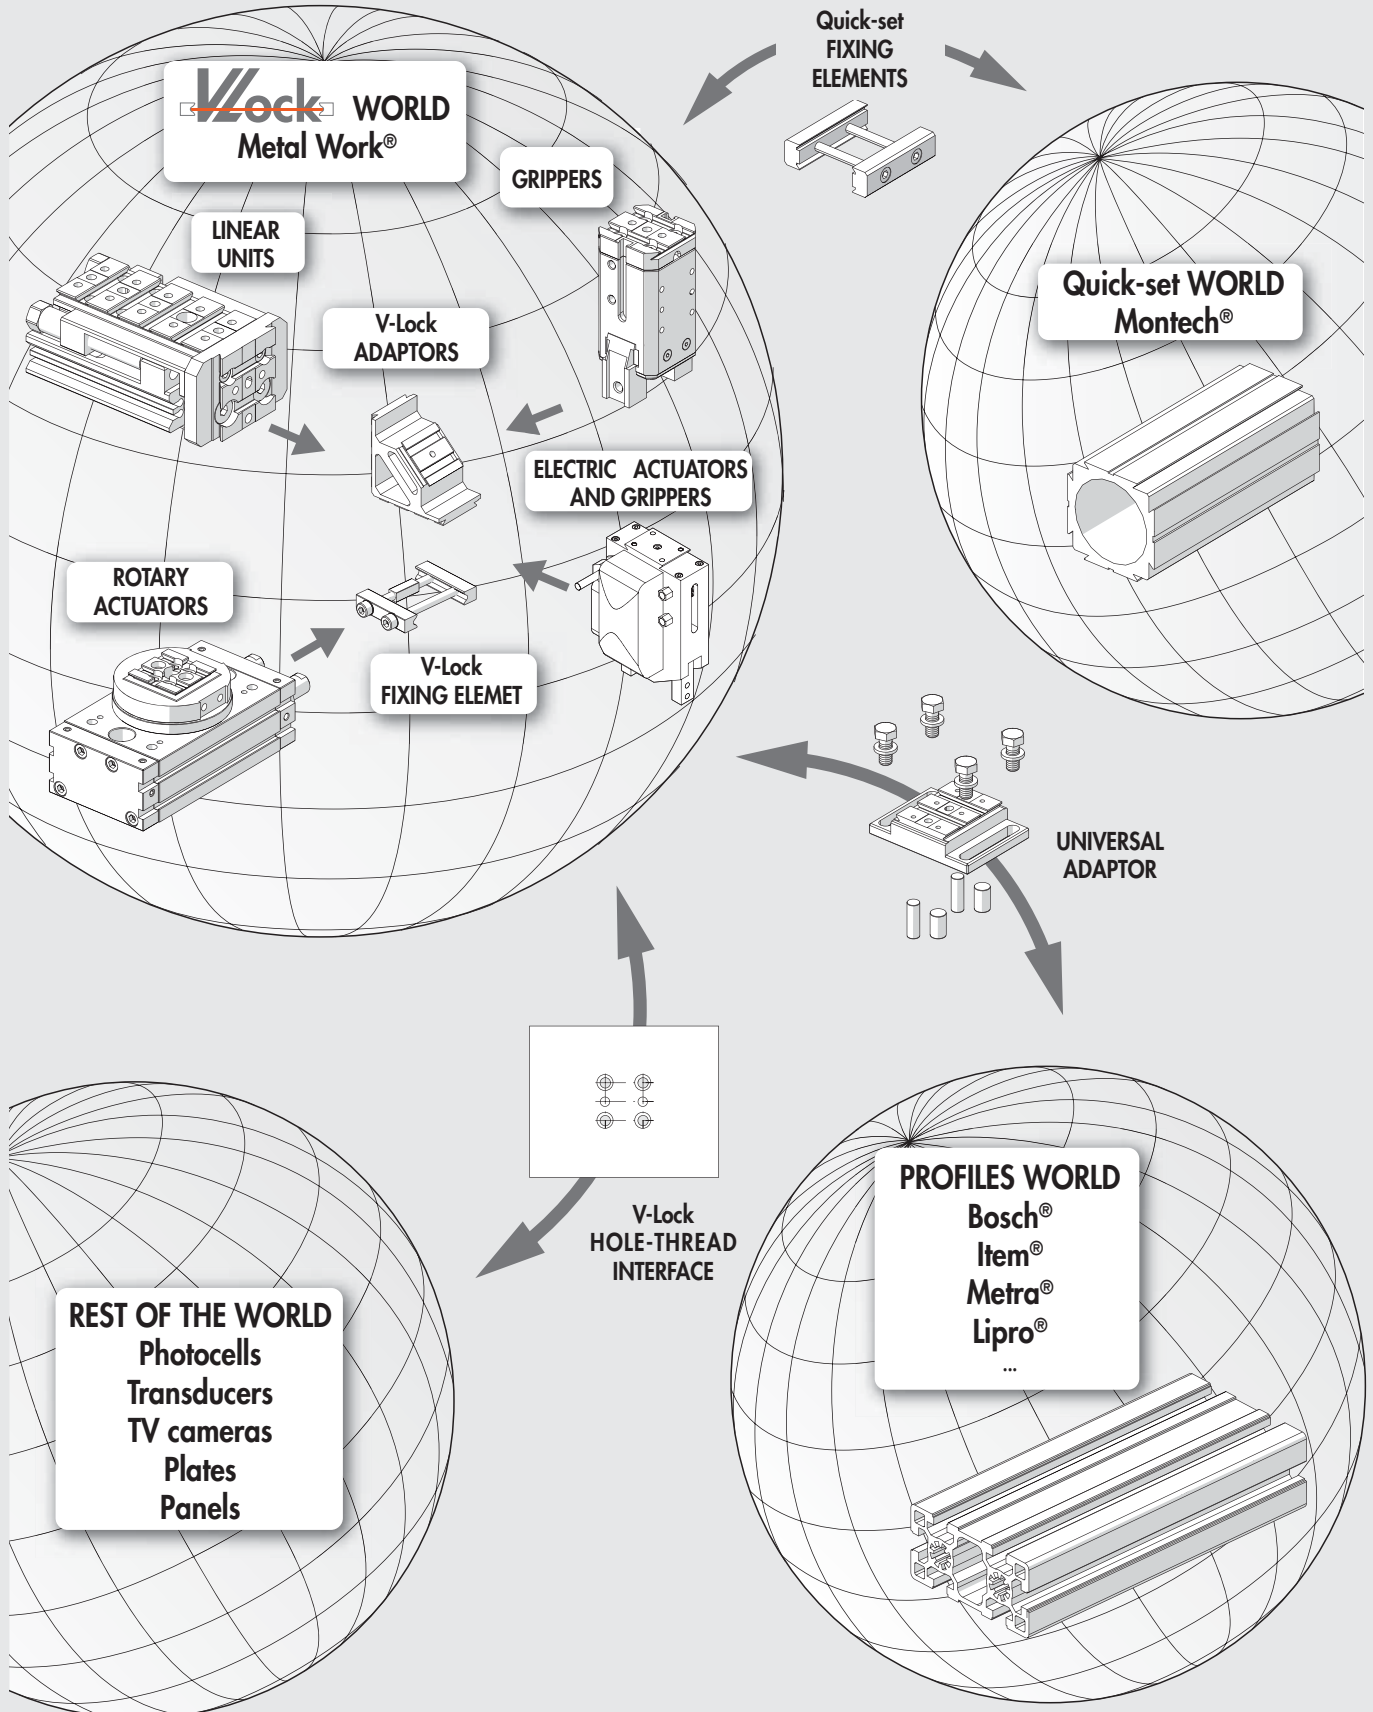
Quick-set
FIXING
ELEMENTS

VLock WORLD
Metal Work®

GRIPPERS

LINEAR
UNITS

V-Lock
ADAPTORS

ELECTRIC ACTUATORS
AND GRIPPERS

ROTARY
ACTUATORS

V-Lock
FIXING ELEMET

Quick-set WORLD
Montech®

UNIVERSAL
ADAPTOR

V-Lock
HOLE-THREAD
INTERFACE

REST OF THE WORLD
Photocells
Transducers
TV cameras
Plates
Panels

PROFILES WORLD
Bosch®
Item®
Metra®
Lipro®
...